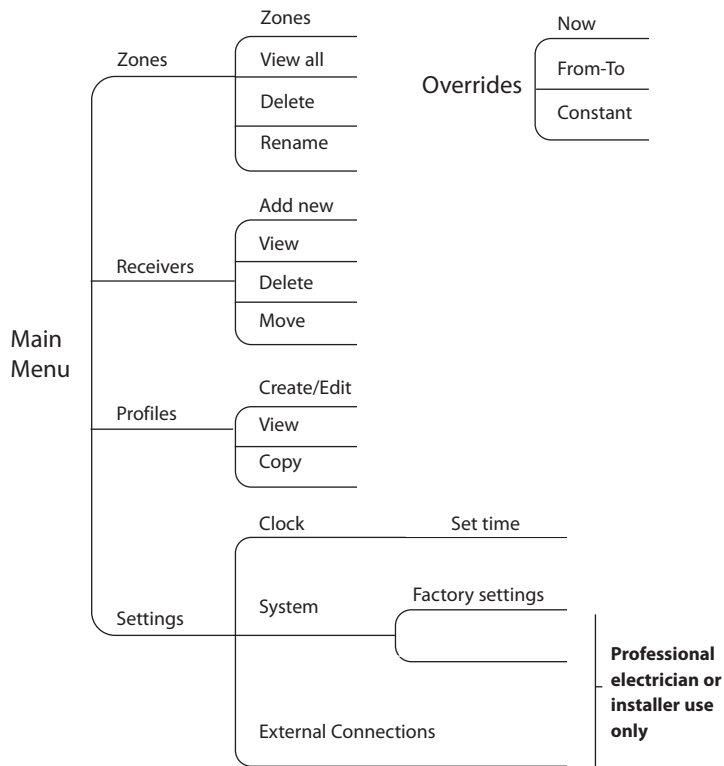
Main Menu

Zones

Zones
View all
Delete
Rename

Overrides

Now
From-To
Constant

Receivers

Add new
View
Delete
Move

Profiles

Create/Edit
View
Copy

Settings

Clock
Set time

System
Factory settings

External Connections

**Professional electrician or installer use only**